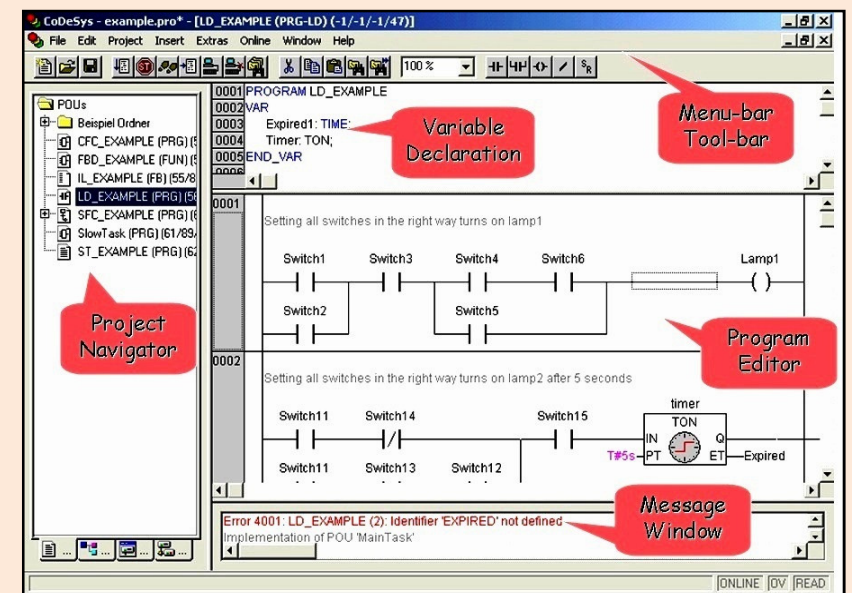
CoDeSys - example.pro* - [LD_EXAMPLE (PRG-LD) (-1/-1/-1/47)]

File Edit Project Insert Extras Online Window Help

100 %

POUs
Beispiel Ordner
CFC_EXAMPLE (PRG) (5
FBD_EXAMPLE (FUN) (5
IL_EXAMPLE (FB) (55/8
LD_EXAMPLE (PRG) (5
SFC_EXAMPLE (PRG) (
SlowTask (PRG) (61/89
ST_EXAMPLE (PRG) (62

0001 PROGRAM LD_EXAMPLE
0002 VAR
0003 Expired1: TIME;
0004 Timer: TON;
0005 END_VAR

Variable Declaration

Menu-bar Tool-bar

0001
Setting all switches in the right way turns on lamp1

Switch1 Switch3 Switch4 Switch6 Lamp1
Switch2 Switch5

Project Navigator

Program Editor

0002
Setting all switches in the right way turns on lamp2 after 5 seconds

timer
TON
Switch11 Switch14 Switch15
IN Q
T#5s PT ET Expired
Switch11 Switch13 Switch12

Message Window

Error 4001: LD_EXAMPLE (2): Identifier 'EXPIRED' not defined
Implementation of POU 'MainTask'

ONLINE OV READ